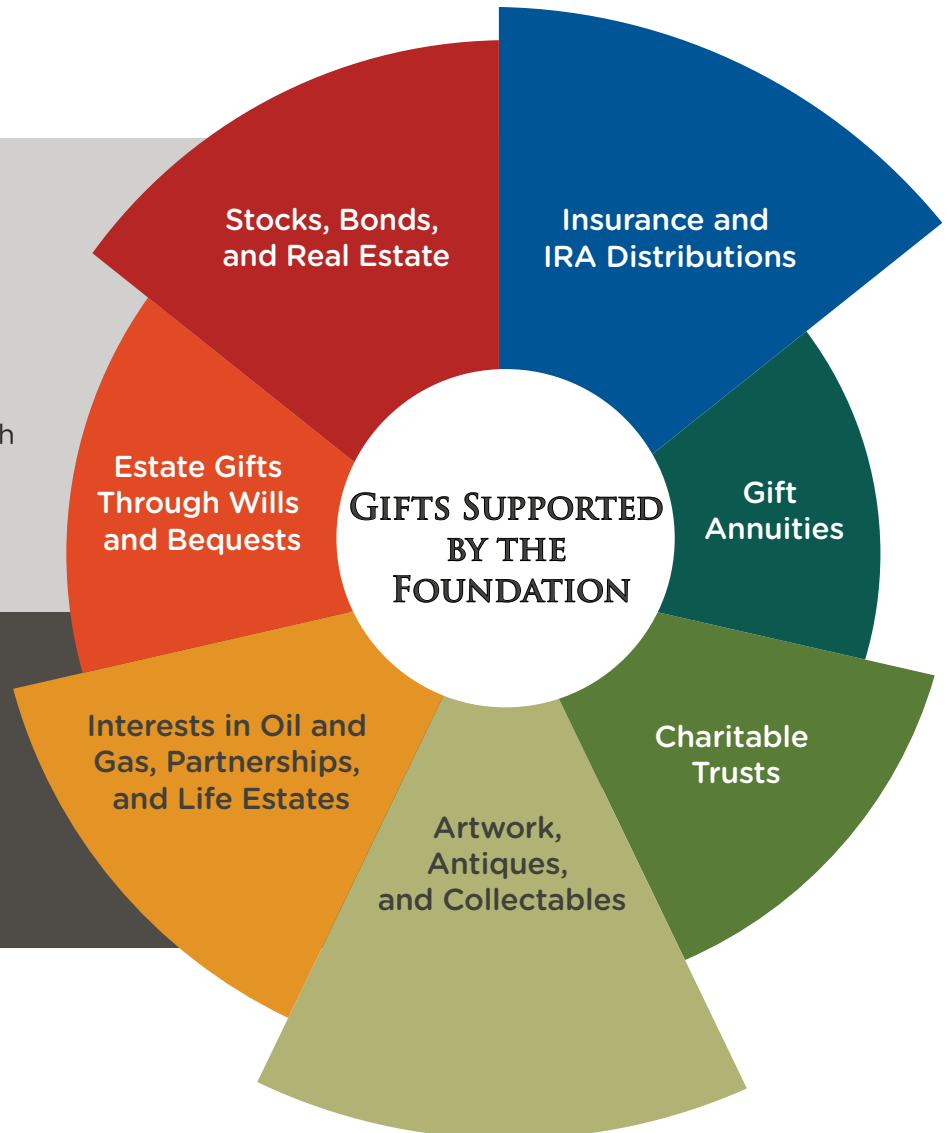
h

Stocks, Bonds, and Real Estate

Insurance and IRA Distributions

Estate Gifts Through Wills and Bequests

GIFTS SUPPORTED BY THE FOUNDATION

Gift Annuities

Interests in Oil and Gas, Partnerships, and Life Estates

Charitable Trusts

Artwork, Antiques, and Collectables